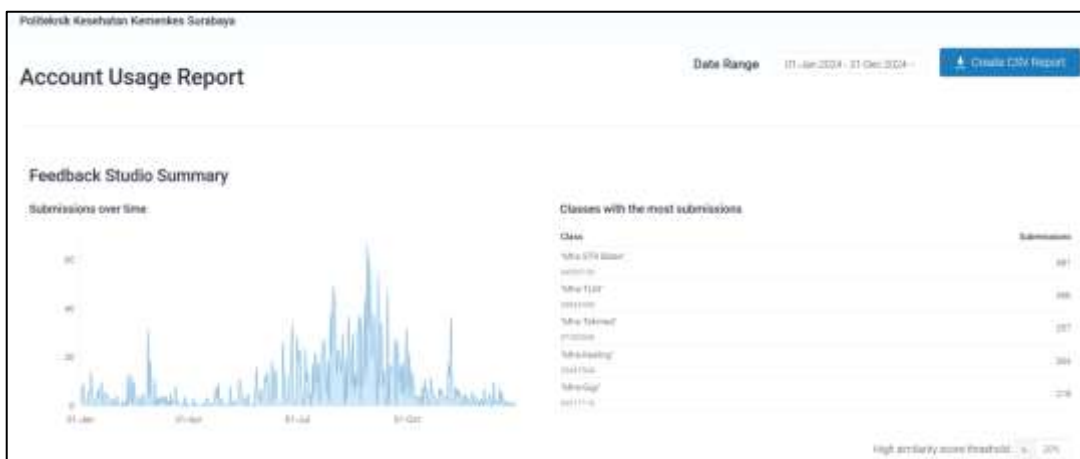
Politeknik Kesehatan Kemenkes Surabaya

Account Usage Report

Date Range 01-Jan-2024 - 31-Dec-2024

Create CSV Report

Feedback Studio Summary

Submissions over time

60

40

20

0

01-Jan 01-Apr 01-Jul 01-Oct

Classes with the most submissions

| Class | Submissions |
|---|---|
| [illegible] | 441 |
| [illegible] | 395 |
| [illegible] | 257 |
| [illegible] | 264 |
| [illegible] | 219 |

High similarity score threshold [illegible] 20%